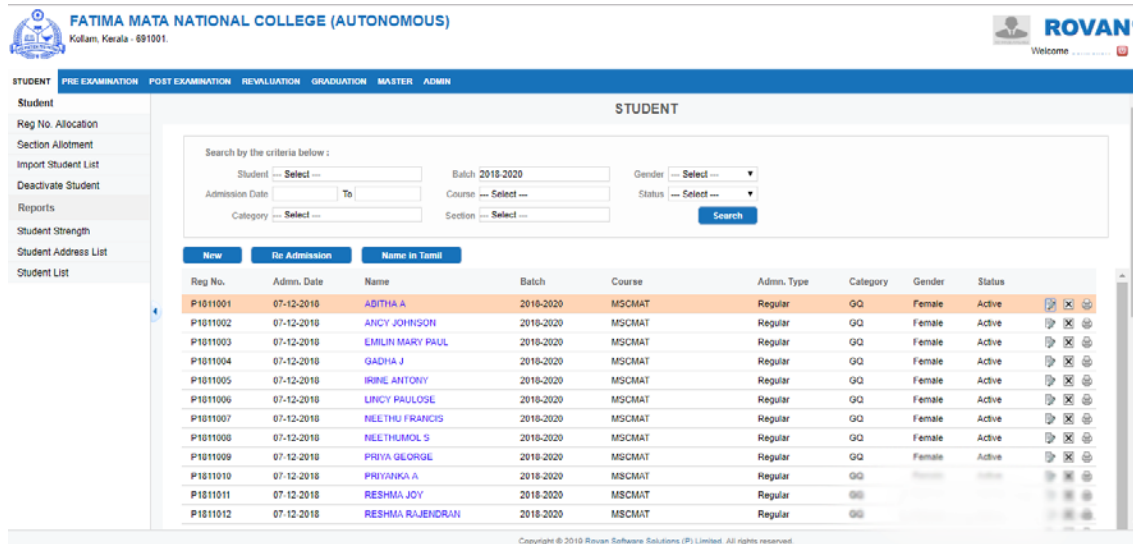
FATIMA MATA NATIONAL COLLEGE (AUTONOMOUS)
Kollam, Kerala - 691001.

ROVAN
Welcome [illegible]

STUDENT PRE EXAMINATION POST EXAMINATION REVALUATION GRADUATION MASTER ADMIN

Student
Reg No. Allocation
Section Allotment
Import Student List
Deactivate Student
Reports
Student Strength
Student Address List
Student List

STUDENT

Search by the criteria below :
Student --- Select ---
Batch 2018-2020
Gender --- Select ---
Admission Date To
Course --- Select ---
Status --- Select ---
Category --- Select ---
Section --- Select ---
Search

New
Re Admission
Name in Tamil

| Reg No. | Admn. Date | Name | Batch | Course | Admn. Type | Category | Gender | Status |
|---|---|---|---|---|---|---|---|---|
| P1811001 | 07-12-2018 | ABITHA A | 2018-2020 | MSCMAT | Regular | GQ | Female | Active |
| P1811002 | 07-12-2018 | ANCY JOHNSON | 2018-2020 | MSCMAT | Regular | GQ | Female | Active |
| P1811003 | 07-12-2018 | EMILIN MARY PAUL | 2018-2020 | MSCMAT | Regular | GQ | Female | Active |
| P1811004 | 07-12-2018 | GADHA J | 2018-2020 | MSCMAT | Regular | GQ | Female | Active |
| P1811005 | 07-12-2018 | IRINE ANTONY | 2018-2020 | MSCMAT | Regular | GQ | Female | Active |
| P1811006 | 07-12-2018 | LINCY PAULOSE | 2018-2020 | MSCMAT | Regular | GQ | Female | Active |
| P1811007 | 07-12-2018 | NEETHU FRANCIS | 2018-2020 | MSCMAT | Regular | GQ | Female | Active |
| P1811008 | 07-12-2018 | NEETHUMOL S | 2018-2020 | MSCMAT | Regular | GQ | Female | Active |
| P1811009 | 07-12-2018 | PRIYA GEORGE | 2018-2020 | MSCMAT | Regular | GQ | Female | Active |
| P1811010 | 07-12-2018 | PRIYANKA A | 2018-2020 | MSCMAT | Regular | GQ | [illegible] | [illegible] |
| P1811011 | 07-12-2018 | RESHMA JOY | 2018-2020 | MSCMAT | Regular | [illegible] | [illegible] | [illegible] |
| P1811012 | 07-12-2018 | RESHMA RAJENDRAN | 2018-2020 | MSCMAT | Regular | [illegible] | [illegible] | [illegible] |

Copyright © 2019 Rovan Software Solutions (P) Limited. All rights reserved.